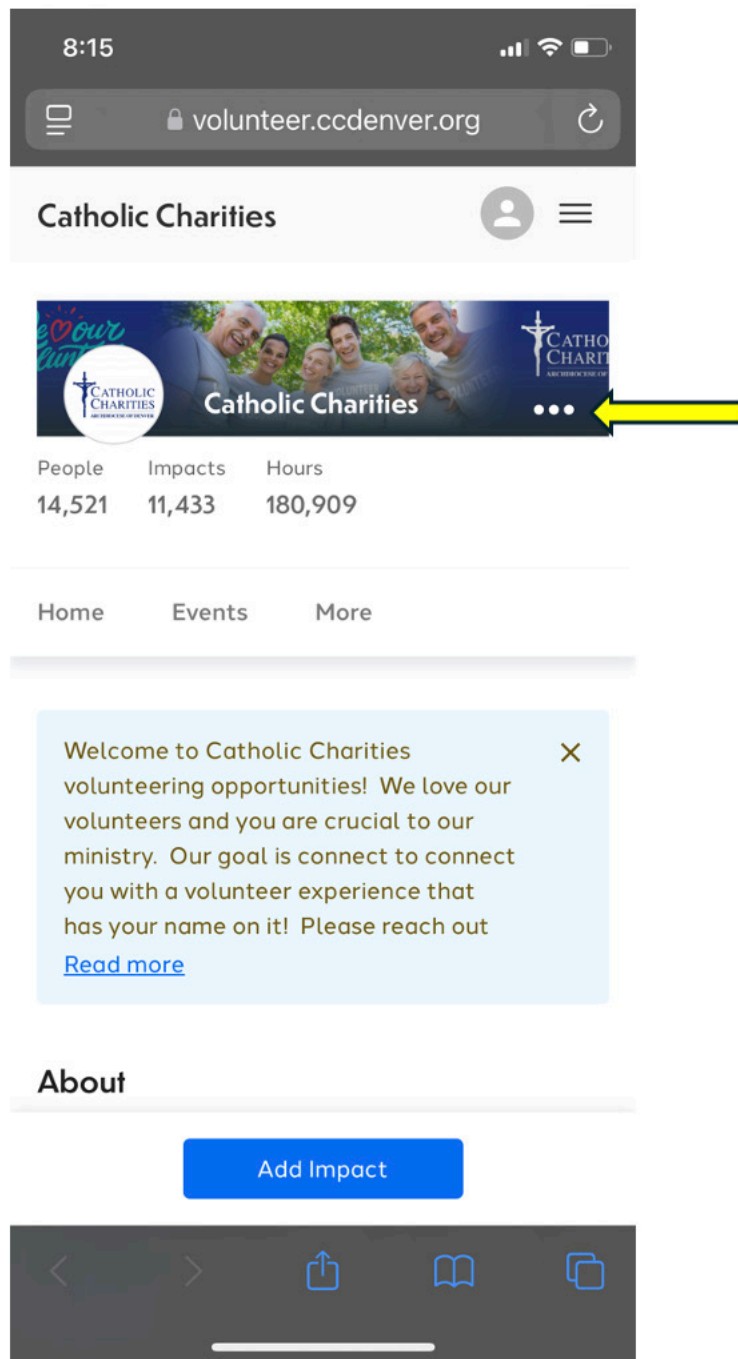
8:15

volunteer.ccdenver.org

Catholic Charities

CATHOLIC CHARITIES ARCHDIOCESE OF DENVER

Catholic Charities

CATHO CHARIT ARCHDIOCESE OF

People 14,521
Impacts 11,433
Hours 180,909

Home Events More

Welcome to Catholic Charities volunteering opportunities! We love our volunteers and you are crucial to our ministry. Our goal is connect to connect you with a volunteer experience that has your name on it! Please reach out

Read more

About

Add Impact